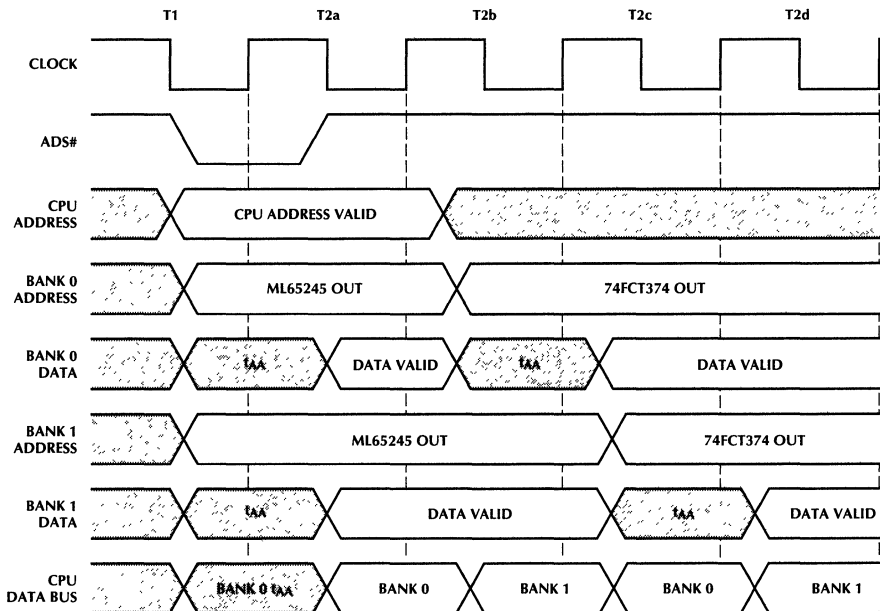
T1 T2a T2b T2c T2d

CLOCK

ADS#

CPU ADDRESS

CPU ADDRESS VALID

BANK 0 ADDRESS

ML65245 OUT

74FCT374 OUT

BANK 0 DATA

$t_{AA}$

DATA VALID

$t_{AA}$

DATA VALID

BANK 1 ADDRESS

ML65245 OUT

74FCT374 OUT

BANK 1 DATA

$t_{AA}$

DATA VALID

$t_{AA}$

DATA VALID

CPU DATA BUS

BANK 0 $t_{AA}$

BANK 0

BANK 1

BANK 0

BANK 1